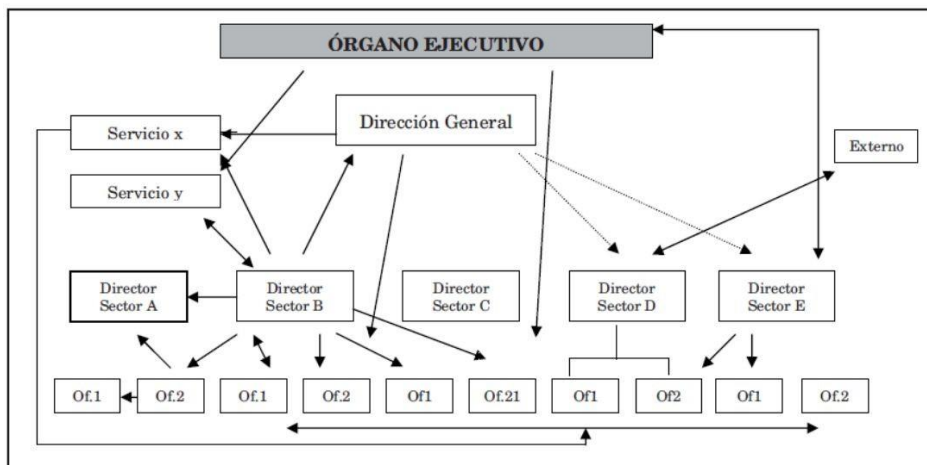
ÓRGANO EJECUTIVO

Servicio x

Dirección General

Externo

Servicio y

Director Sector A

Director Sector B

Director Sector C

Director Sector D

Director Sector E

Of.1

Of.2

Of.1

Of.2

Of1

Of.21

Of1

Of2

Of1

Of.2